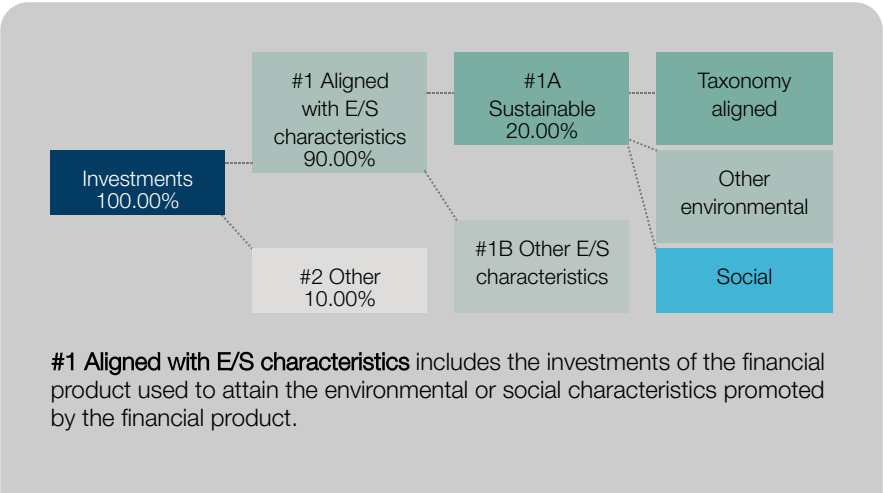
Investments 100.00%

#1 Aligned with E/S characteristics 90.00%

#2 Other 10.00%

#1A Sustainable 20.00%

#1B Other E/S characteristics

Taxonomy aligned

Other environmental

Social

#1 Aligned with E/S characteristics includes the investments of the financial product used to attain the environmental or social characteristics promoted by the financial product.